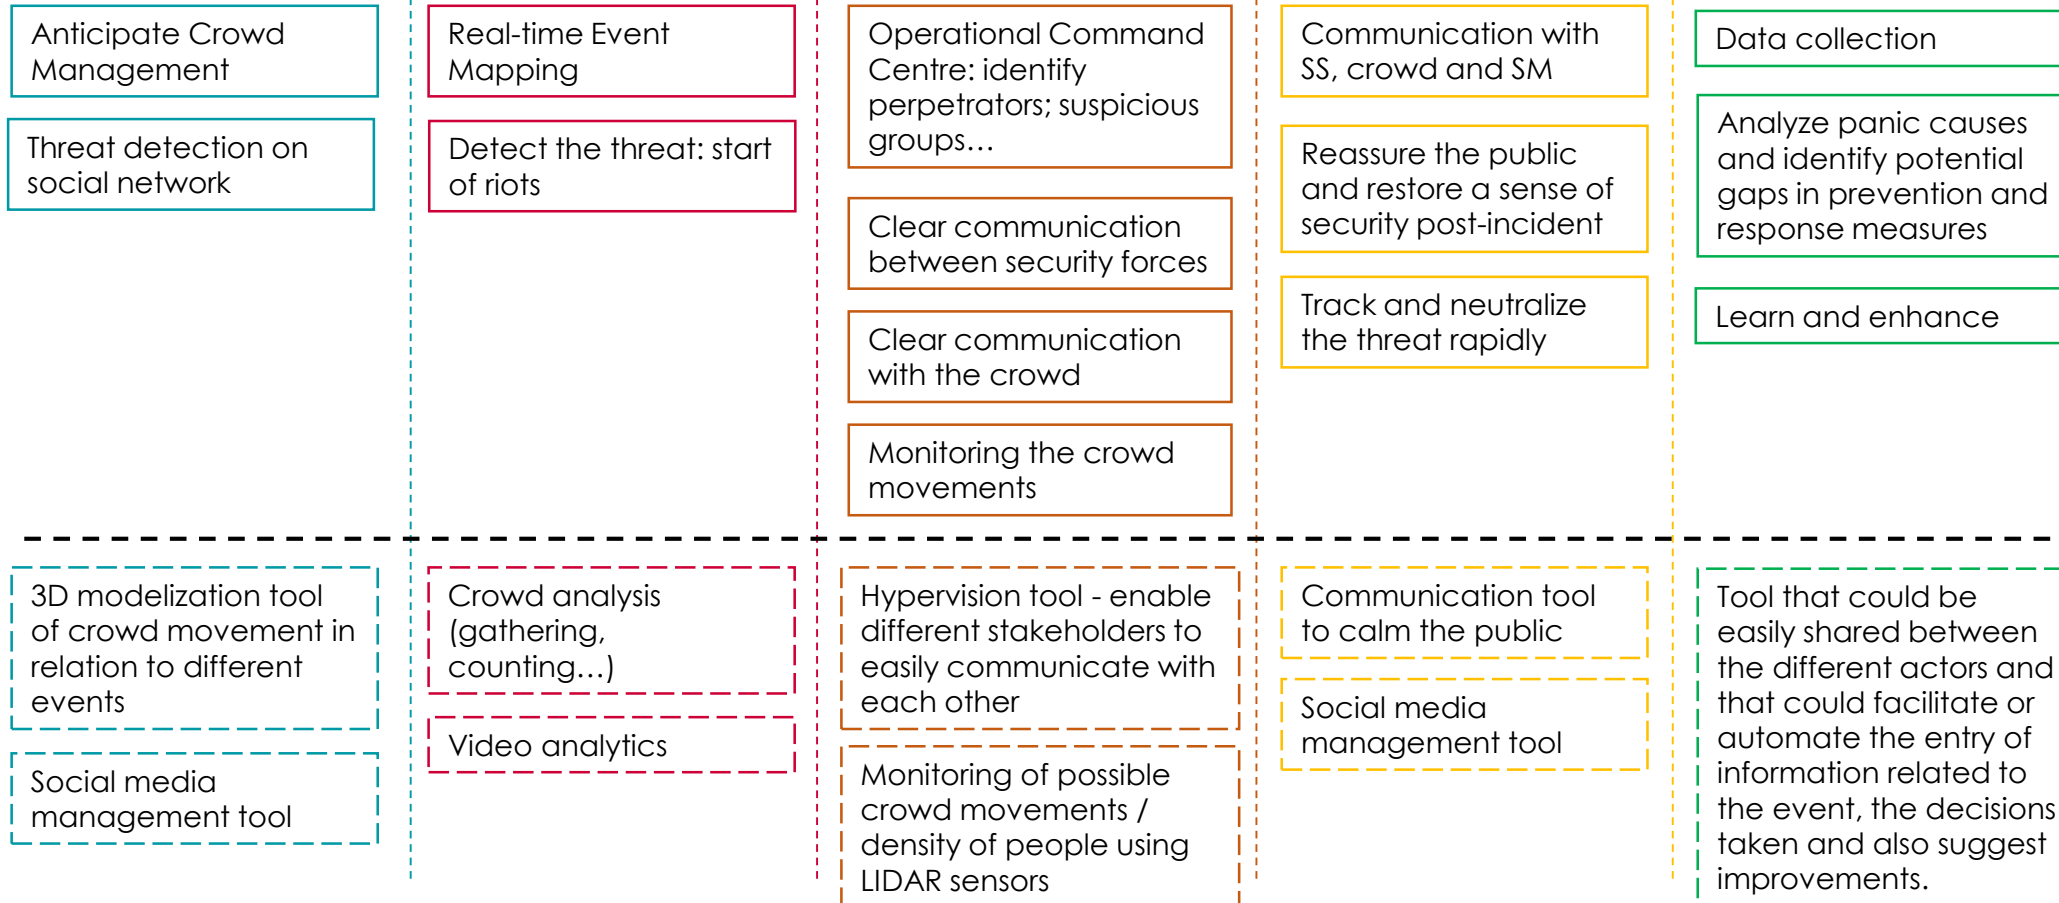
Anticipate Crowd Management

Threat detection on social network

Real-time Event Mapping

Detect the threat: start of riots

Operational Command Centre: identify perpetrators; suspicious groups…

Clear communication between security forces

Clear communication with the crowd

Monitoring the crowd movements

Communication with SS, crowd and SM

Reassure the public and restore a sense of security post-incident

Track and neutralize the threat rapidly

Data collection

Analyze panic causes and identify potential gaps in prevention and response measures

Learn and enhance

3D modelization tool of crowd movement in relation to different events

Social media management tool

Crowd analysis (gathering, counting…)

Video analytics

Hypervision tool - enable different stakeholders to easily communicate with each other

Monitoring of possible crowd movements / density of people using LIDAR sensors

Communication tool to calm the public

Social media management tool

Tool that could be easily shared between the different actors and that could facilitate or automate the entry of information related to the event, the decisions taken and also suggest improvements.